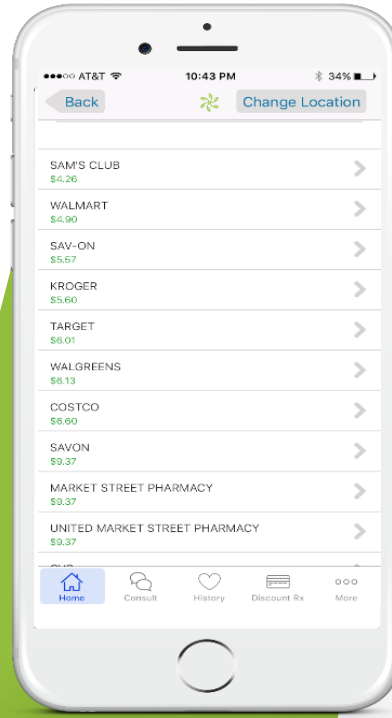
●●●○○ AT&T

10:43 PM

34%

Back

Change Location

SAM'S CLUB
$4.26

WALMART
$4.90

SAV-ON
$5.57

KROGER
$5.60

TARGET
$6.01

WALGREENS
$6.13

COSTCO
$6.60

SAVON
$9.37

MARKET STREET PHARMACY
$9.37

UNITED MARKET STREET PHARMACY
$9.37

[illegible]

Home

Consult

History

Discount Rx

More